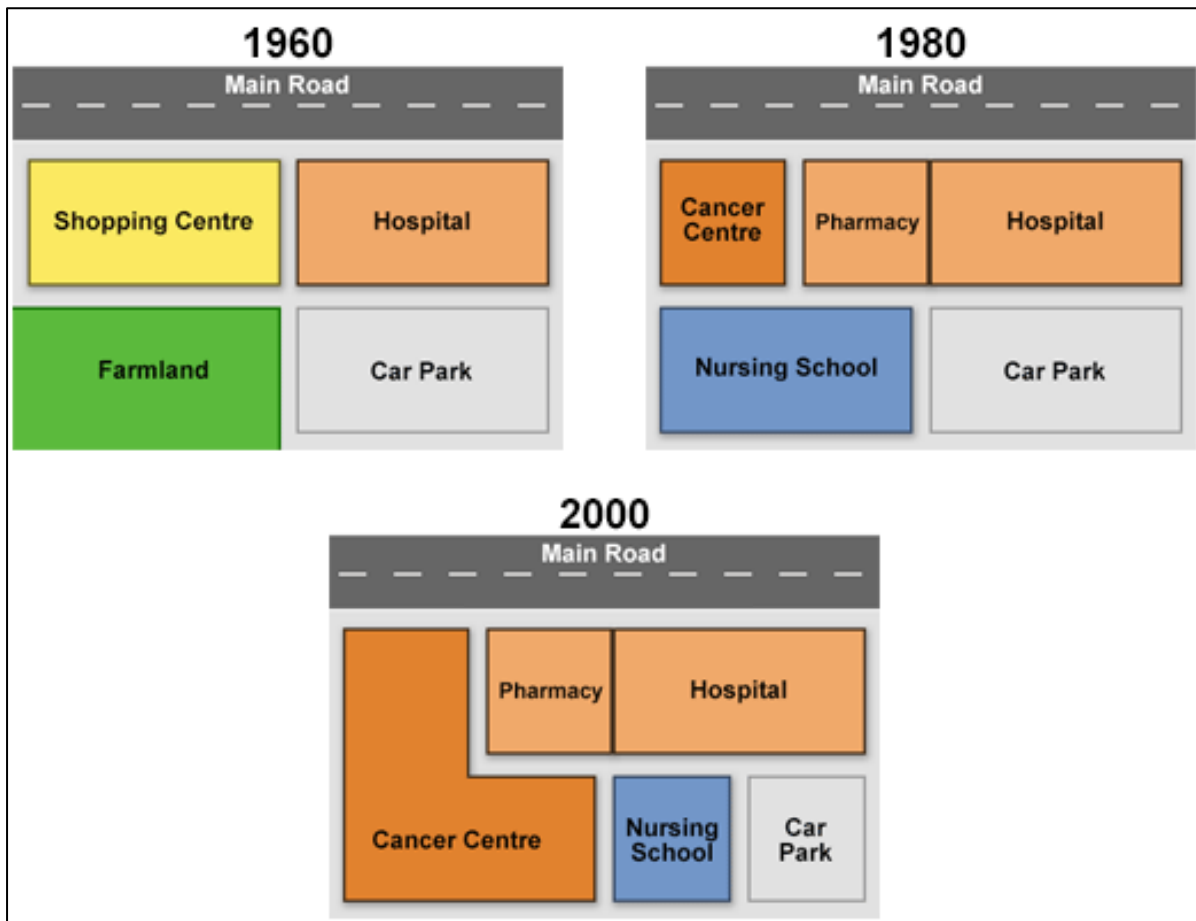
1960

Main Road

Shopping Centre

Hospital

Farmland

Car Park

1980

Main Road

Cancer Centre

Pharmacy

Hospital

Nursing School

Car Park

2000

Main Road

Pharmacy

Hospital

Cancer Centre

Nursing School

Car Park